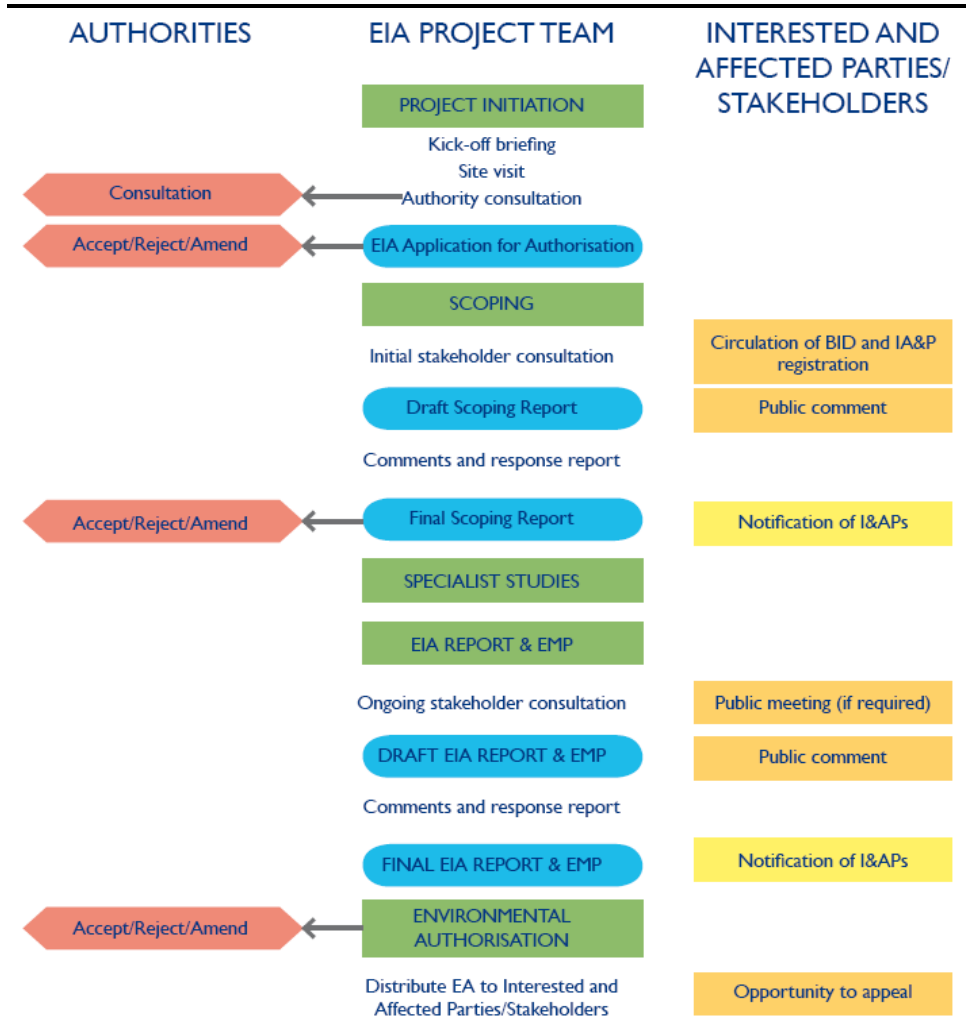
AUTHORITIES

EIA PROJECT TEAM

INTERESTED AND AFFECTED PARTIES/ STAKEHOLDERS

PROJECT INITIATION

Kick-off briefing
Site visit
Authority consultation

Consultation

Accept/Reject/Amend

EIA Application for Authorisation

SCOPING

Initial stakeholder consultation

Circulation of BID and IA&P registration

Draft Scoping Report

Public comment

Comments and response report

Accept/Reject/Amend

Final Scoping Report

Notification of I&APs

SPECIALIST STUDIES

EIA REPORT & EMP

Ongoing stakeholder consultation

Public meeting (if required)

DRAFT EIA REPORT & EMP

Public comment

Comments and response report

FINAL EIA REPORT & EMP

Notification of I&APs

Accept/Reject/Amend

ENVIRONMENTAL AUTHORISATION

Distribute EA to Interested and Affected Parties/Stakeholders

Opportunity to appeal